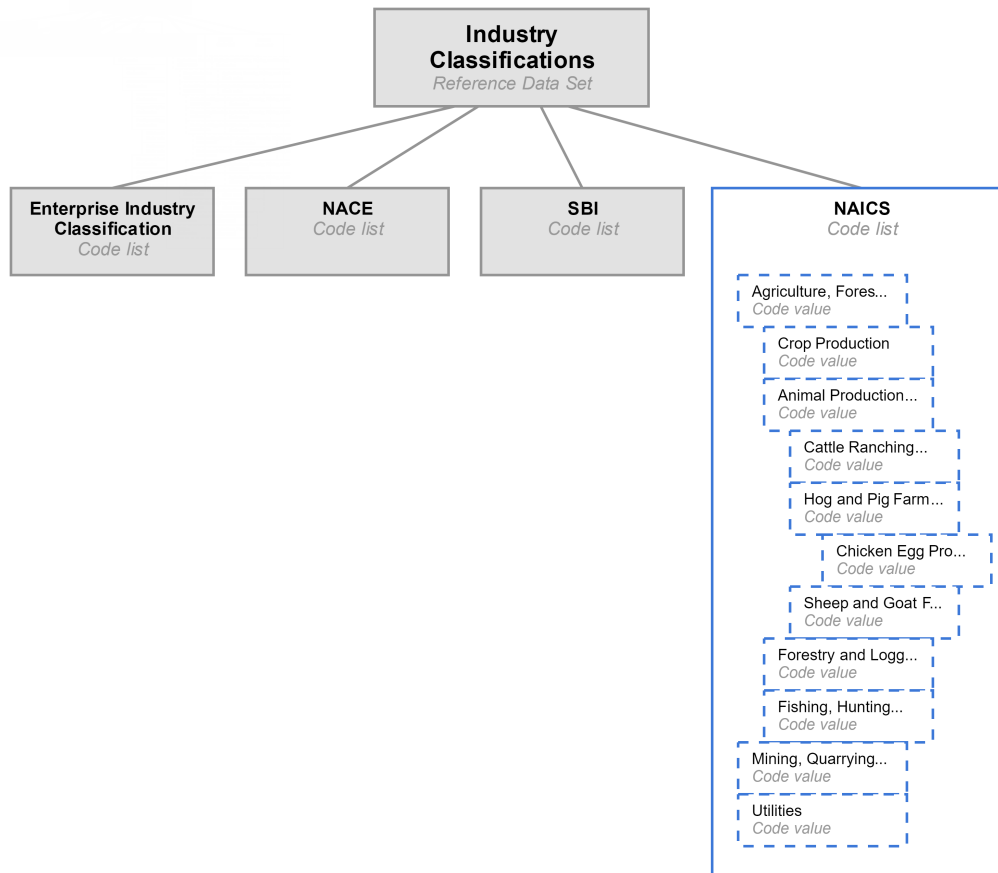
Industry Classifications
Reference Data Set

Enterprise Industry Classification
Code list

NACE
Code list

SBI
Code list

NAICS
Code list

Agriculture, Fores...
Code value

Crop Production
Code value

Animal Production...
Code value

Cattle Ranching...
Code value

Hog and Pig Farm...
Code value

Chicken Egg Pro...
Code value

Sheep and Goat F...
Code value

Forestry and Logg...
Code value

Fishing, Hunting...
Code value

Mining, Quarrying...
Code value

Utilities
Code value